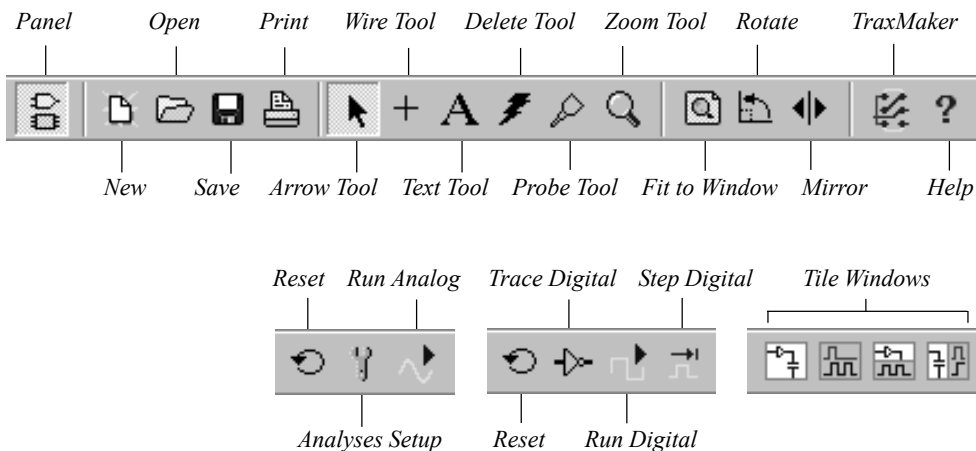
Panel
Open
Print
Wire Tool
Delete Tool
Zoom Tool
Rotate
TraxMaker

New
Save
Arrow Tool
Text Tool
Probe Tool
Fit to Window
Mirror
Help

Reset
Run Analog
Trace Digital
Step Digital
Tile Windows

Analyses Setup
Reset
Run Digital